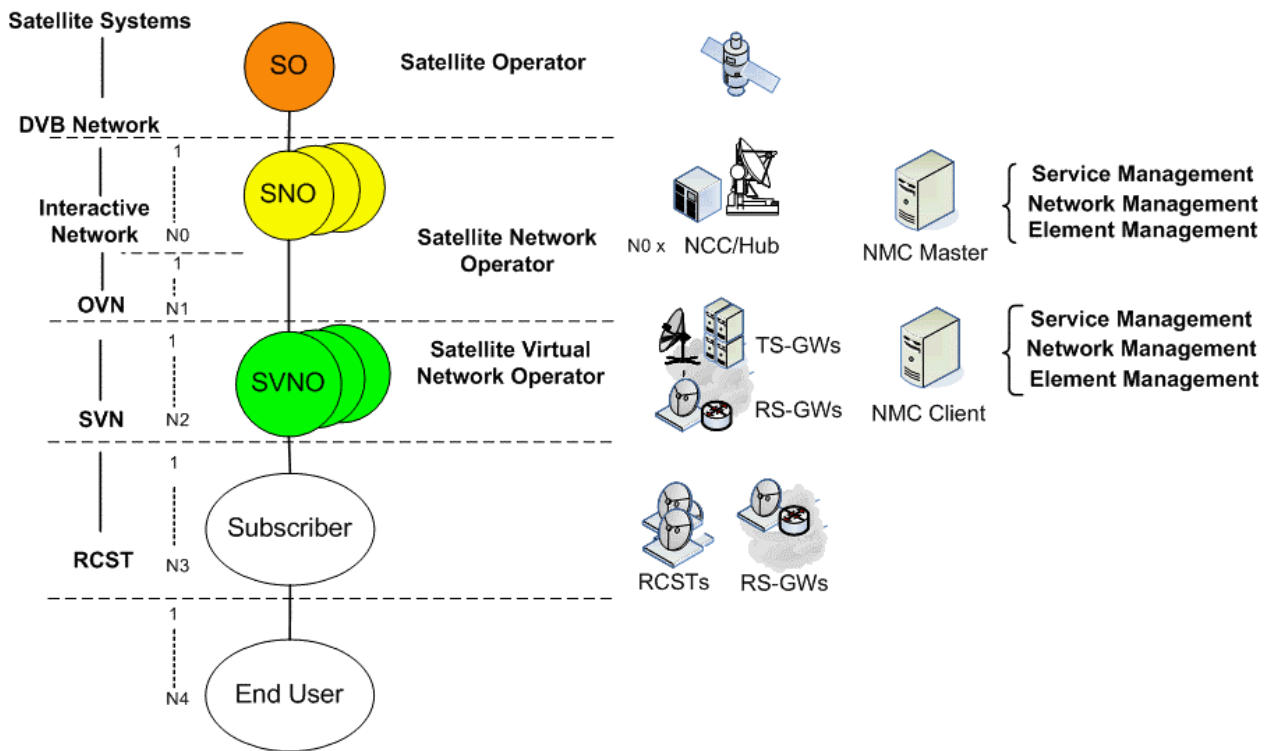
Satellite Systems

SO

Satellite Operator

DVB Network

1

SNO

Interactive Network

N0

Satellite Network Operator

N0 x NCC/Hub

NMC Master

Service Management
Network Management
Element Management

1

OVN

N1

1

SVNO

Satellite Virtual Network Operator

TS-GWs

RS-GWs

NMC Client

Service Management
Network Management
Element Management

SVN

N2

1

Subscriber

RCST

N3

RCSTs

RS-GWs

1

End User

N4